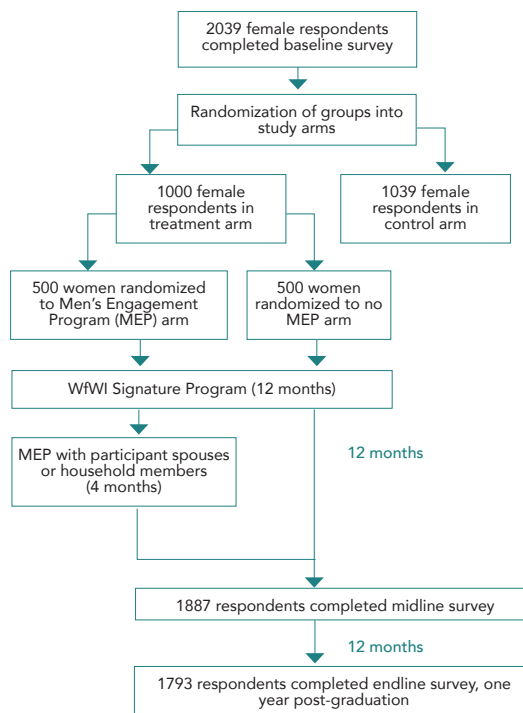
2039 female respondents completed baseline survey

Randomization of groups into study arms

1000 female respondents in treatment arm

1039 female respondents in control arm

500 women randomized to Men's Engagement Program (MEP) arm

500 women randomized to no MEP arm

WfWI Signature Program (12 months)

MEP with participant spouses or household members (4 months)

12 months

1887 respondents completed midline survey

12 months

1793 respondents completed endline survey, one year post-graduation